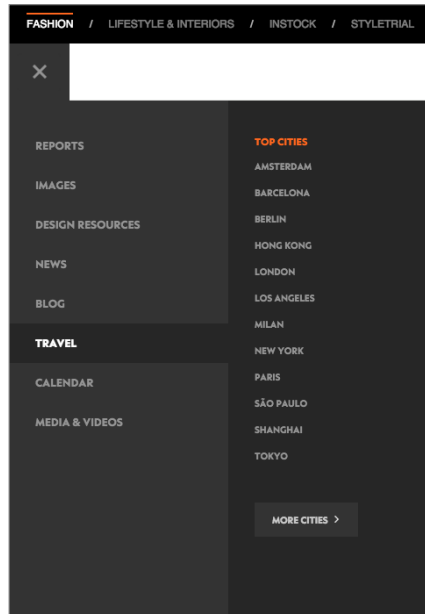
FASHION / LIFESTYLE & INTERIORS / INSTOCK / STYLETRIAL

×

REPORTS
IMAGES
DESIGN RESOURCES
NEWS
BLOG
TRAVEL
CALENDAR
MEDIA & VIDEOS

TOP CITIES
AMSTERDAM
BARCELONA
BERLIN
HONG KONG
LONDON
LOS ANGELES
MILAN
NEW YORK
PARIS
SÃO PAULO
SHANGHAI
TOKYO

MORE CITIES >